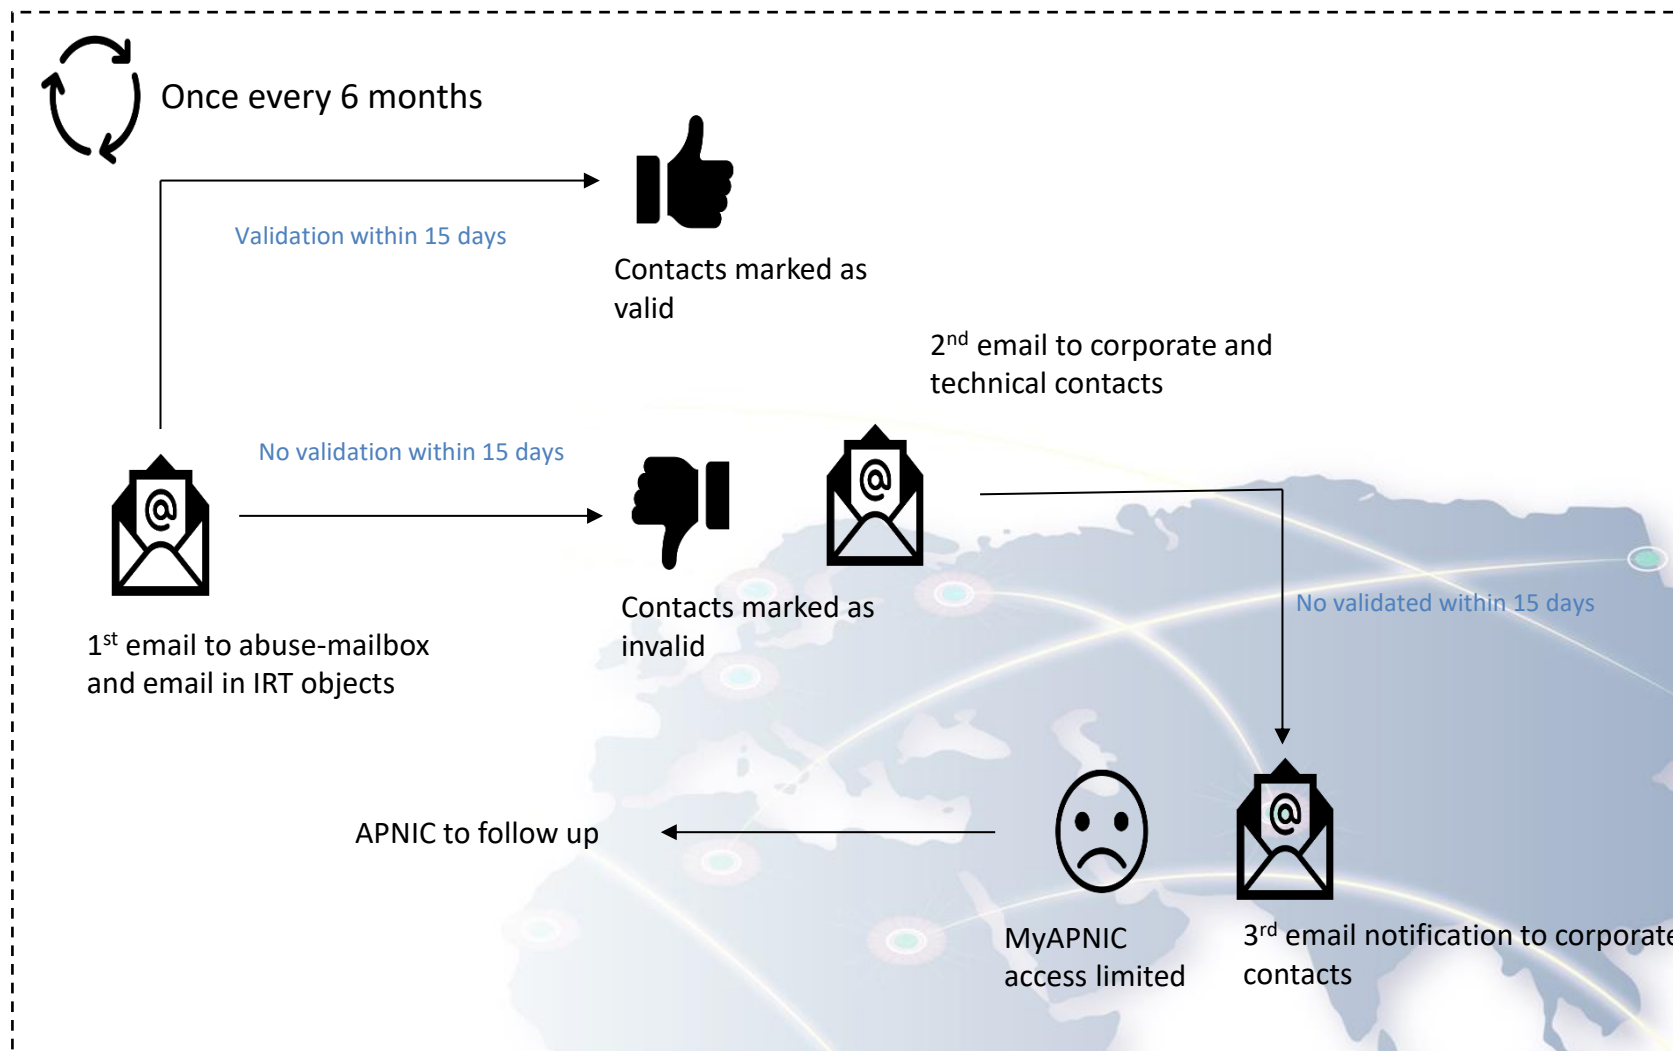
Once every 6 months

Validation within 15 days

Contacts marked as valid

2$^{nd}$ email to corporate and technical contacts

No validation within 15 days

Contacts marked as invalid

1$^{st}$ email to abuse-mailbox and email in IRT objects

No validated within 15 days

APNIC to follow up

MyAPNIC access limited

3$^{rd}$ email notification to corporate contacts